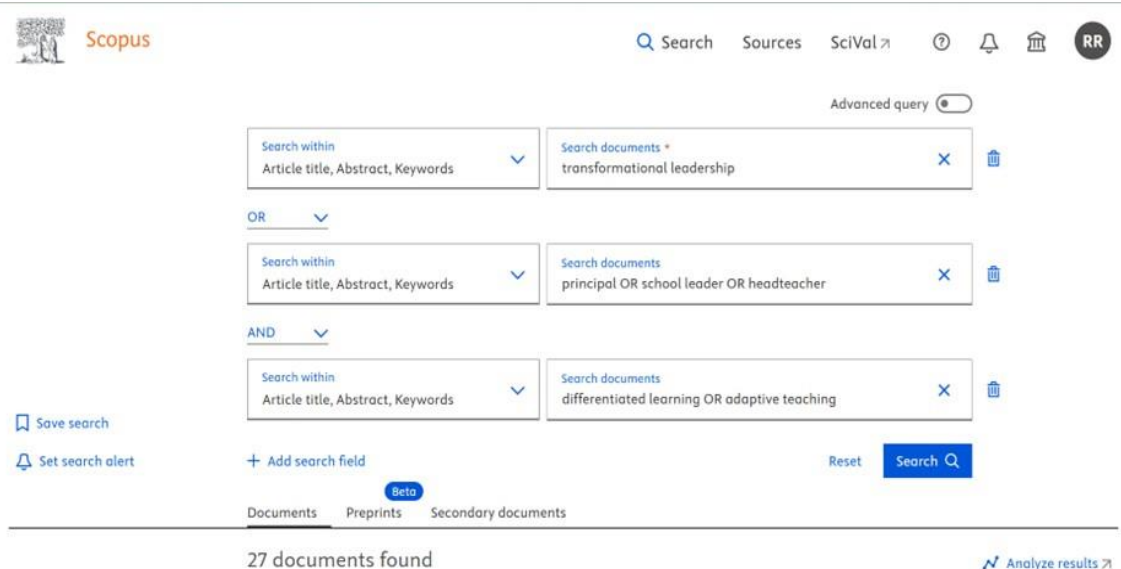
Scopus

Search Sources SciVal ↗ RR

Advanced query

Search within
Article title, Abstract, Keywords

Search documents *
transformational leadership

OR

Search within
Article title, Abstract, Keywords

Search documents
principal OR school leader OR headteacher

AND

Search within
Article title, Abstract, Keywords

Search documents
differentiated learning OR adaptive teaching

Save search

Set search alert

+ Add search field

Reset

Search

Documents

Beta
Preprints

Secondary documents

27 documents found

Analyze results ↗